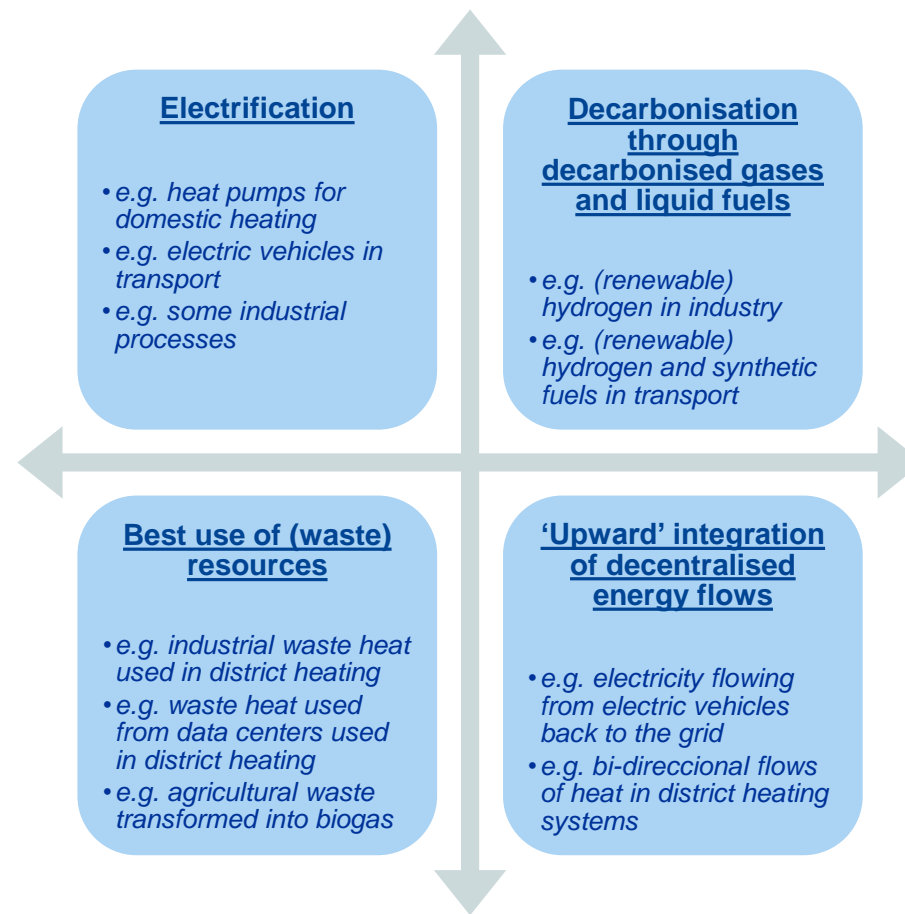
Electrification

- e.g. heat pumps for domestic heating
- e.g. electric vehicles in transport
- e.g. some industrial processes

Decarbonisation through decarbonised gases and liquid fuels

- e.g. (renewable) hydrogen in industry
- e.g. (renewable) hydrogen and synthetic fuels in transport

Best use of (waste) resources

- e.g. industrial waste heat used in district heating
- e.g. waste heat used from data centers used in district heating
- e.g. agricultural waste transformed into biogas

'Upward' integration of decentralised energy flows

- e.g. electricity flowing from electric vehicles back to the grid
- e.g. bi-direccional flows of heat in district heating systems